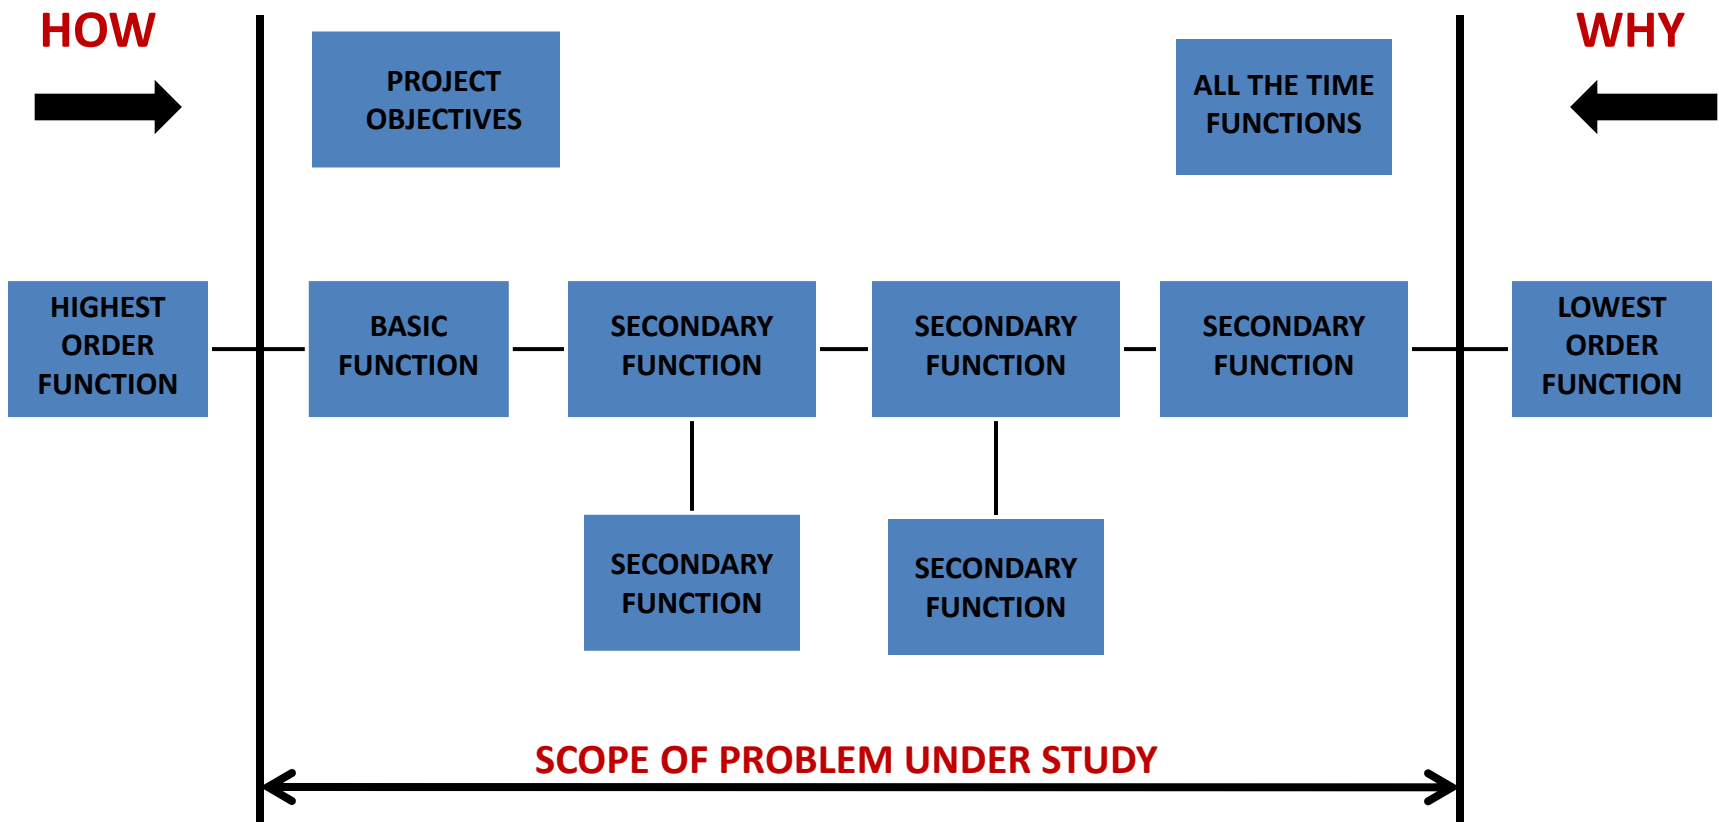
HOW

WHY

PROJECT OBJECTIVES

ALL THE TIME FUNCTIONS

HIGHEST ORDER FUNCTION

BASIC FUNCTION

SECONDARY FUNCTION

SECONDARY FUNCTION

SECONDARY FUNCTION

LOWEST ORDER FUNCTION

SECONDARY FUNCTION

SECONDARY FUNCTION

SCOPE OF PROBLEM UNDER STUDY